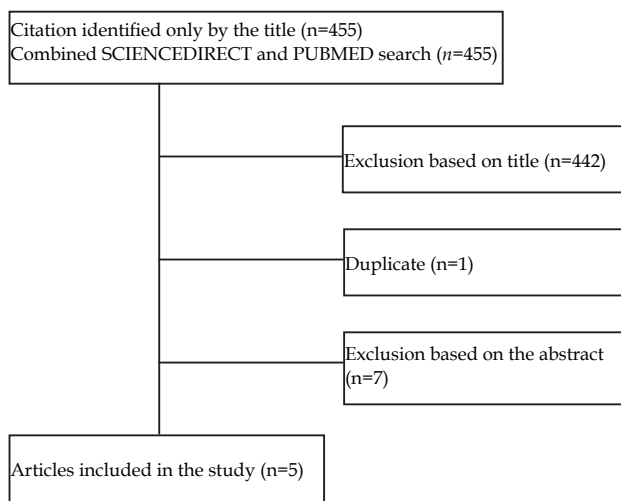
Citation identified only by the title (n=455)
Combined SCIENCEDIRECT and PUBMED search ($n$=455)

Exclusion based on title (n=442)

Duplicate (n=1)

Exclusion based on the abstract (n=7)

Articles included in the study (n=5)